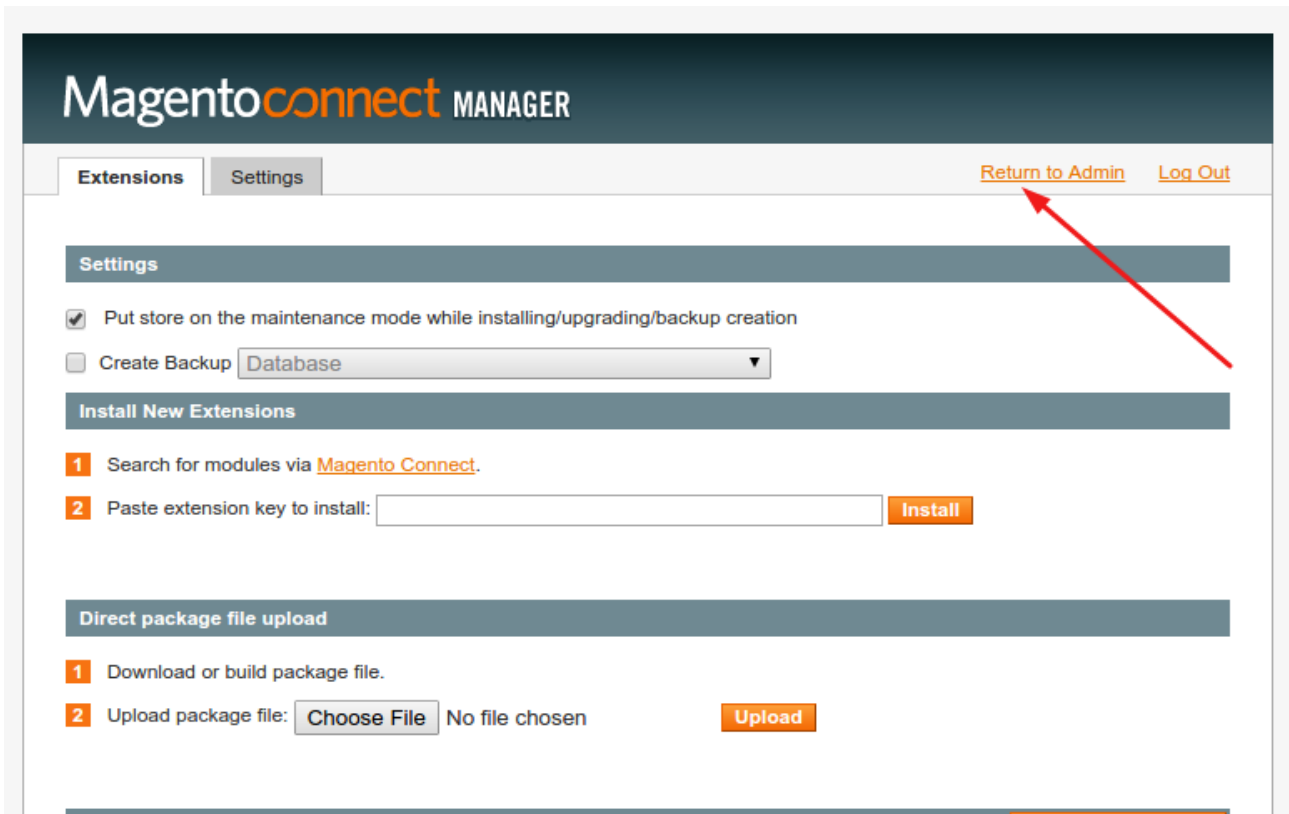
Magentoconnect MANAGER

Extensions Settings

Return to Admin Log Out

Settings

Put store on the maintenance mode while installing/upgrading/backup creation

Create Backup Database

Install New Extensions

1 Search for modules via Magento Connect.

2 Paste extension key to install: Install

Direct package file upload

1 Download or build package file.

2 Upload package file: Choose File No file chosen Upload